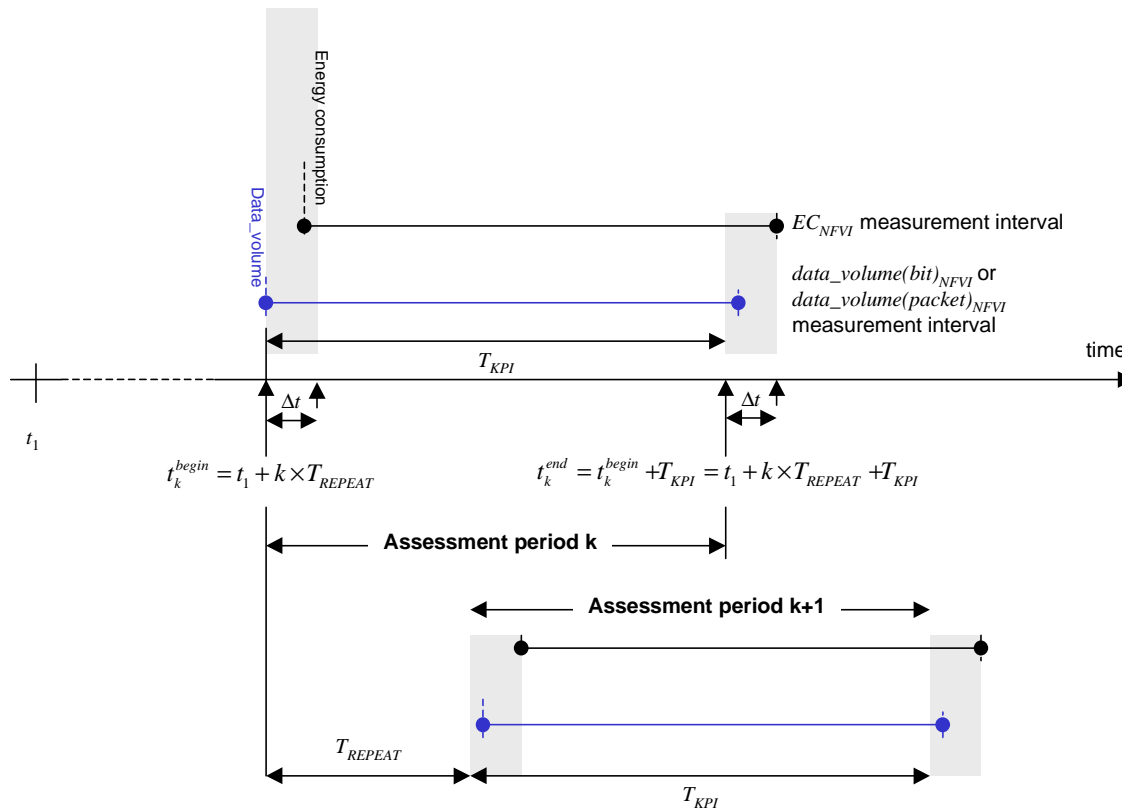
Energy consumption

Data_volume

$EC_{NFVI}$ measurement interval

$data\_volume(bit)_{NFVI}$ or $data\_volume(packet)_{NFVI}$ measurement interval

$T_{KPI}$

time

$\Delta t$

$\Delta t$

$t_1$

$t_k^{begin} = t_1 + k \times T_{REPEAT}$

$t_k^{end} = t_k^{begin} + T_{KPI} = t_1 + k \times T_{REPEAT} + T_{KPI}$

Assessment period k

Assessment period k+1

$T_{REPEAT}$

$T_{KPI}$